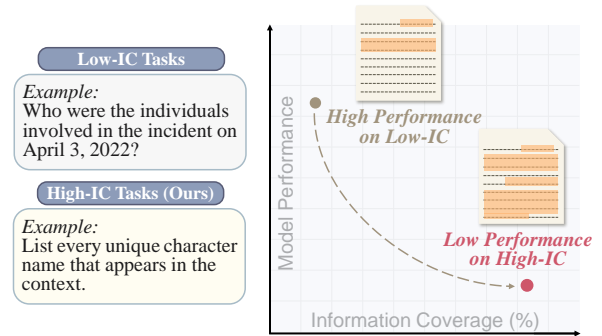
Low-IC Tasks

Example:
Who were the individuals involved in the incident on April 3, 2022?

High-IC Tasks (Ours)

Example:
List every unique character name that appears in the context.

Model Performance

High Performance on Low-IC

Low Performance on High-IC

Information Coverage (%)